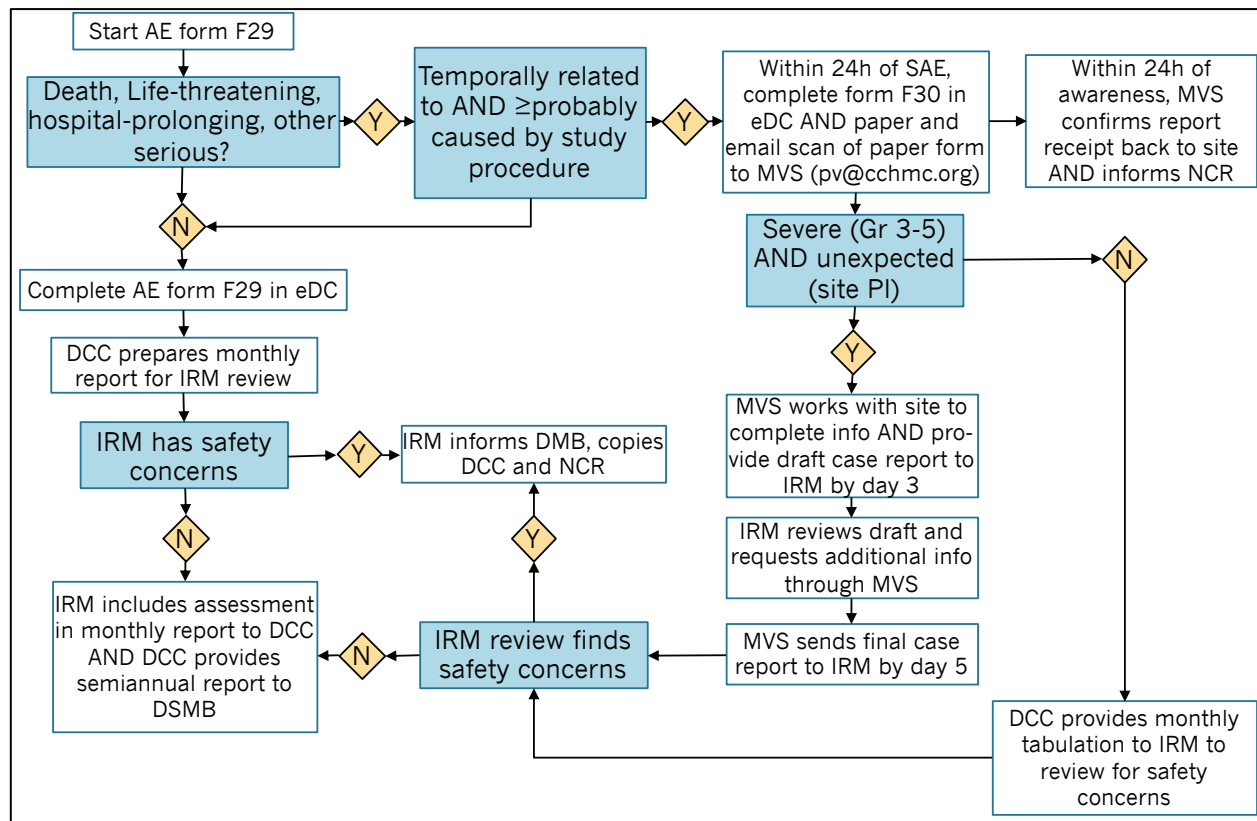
Start AE form F29

Death, Life-threatening, hospital-prolonging, other serious?

Y

Temporally related to AND ≥probably caused by study procedure

Y

Within 24h of SAE, complete form F30 in eDC AND paper and email scan of paper form to MVS (pv@cchmc.org)

Within 24h of awareness, MVS confirms report receipt back to site AND informs NCR

N

Severe (Gr 3-5) AND unexpected (site PI)

N

Complete AE form F29 in eDC

DCC prepares monthly report for IRM review

Y

MVS works with site to complete info AND provide draft case report to IRM by day 3

IRM has safety concerns

Y

IRM informs DMB, copies DCC and NCR

IRM reviews draft and requests additional info through MVS

N

Y

IRM includes assessment in monthly report to DCC AND DCC provides semiannual report to DSMB

N

IRM review finds safety concerns

MVS sends final case report to IRM by day 5

DCC provides monthly tabulation to IRM to review for safety concerns